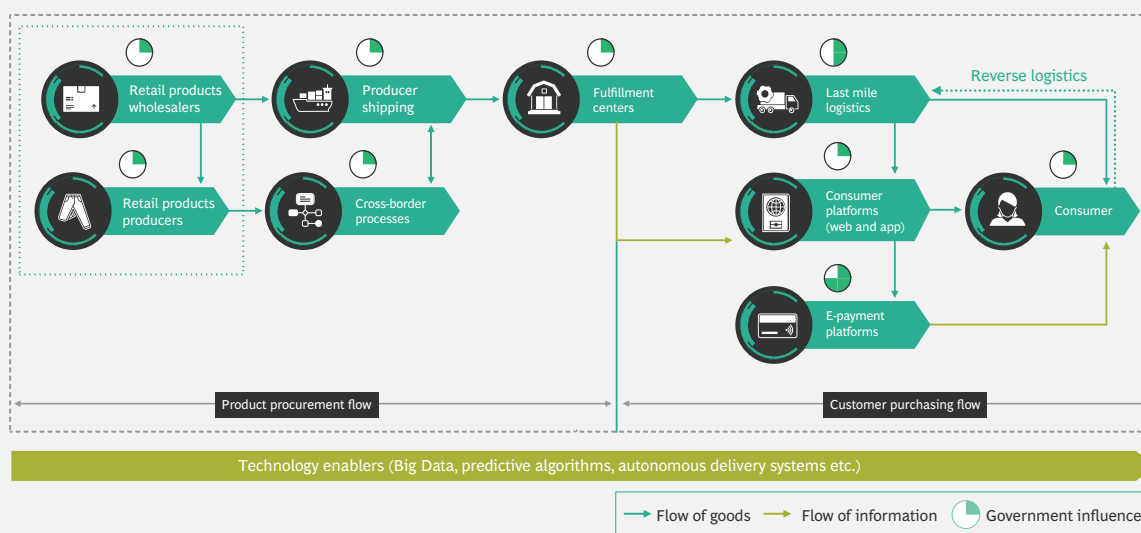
Retail products wholesalers

Producer shipping

Fulfillment centers

Last mile logistics

Reverse logistics

Retail products producers

Cross-border processes

Consumer platforms (web and app)

Consumer

E-payment platforms

Product procurement flow

Customer purchasing flow

Technology enablers (Big Data, predictive algorithms, autonomous delivery systems etc.)

Flow of goods

Flow of information

Government influence